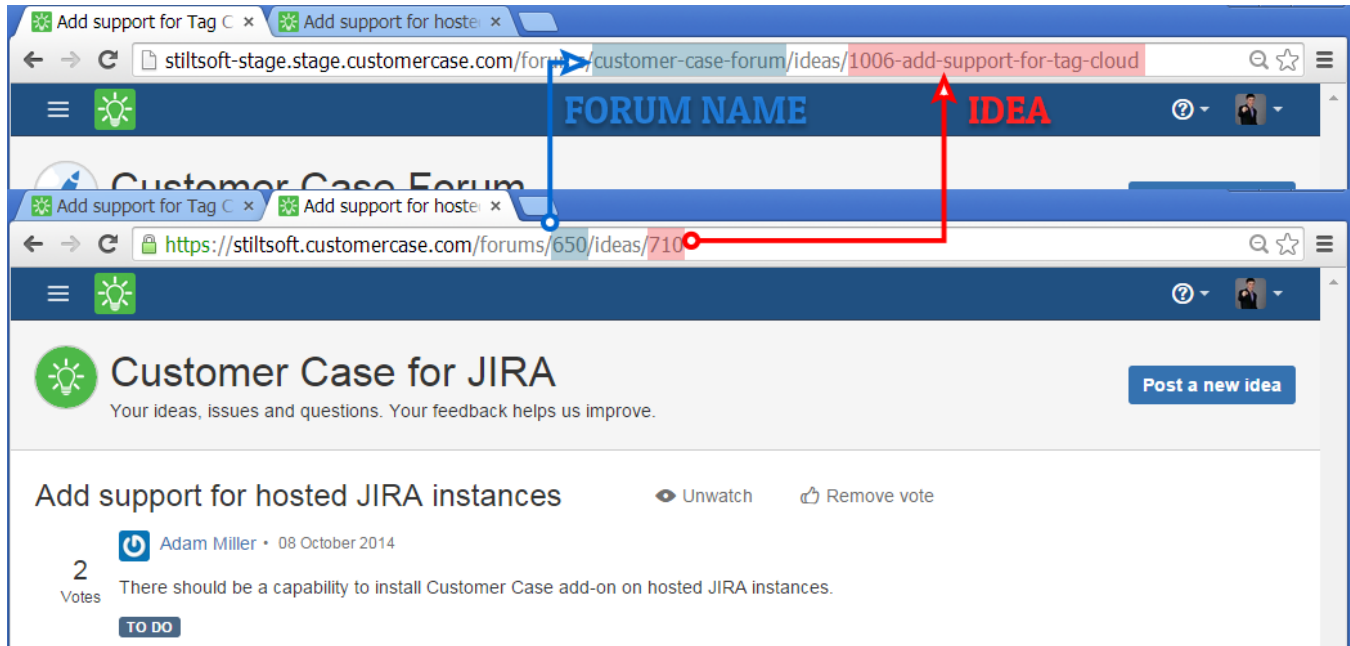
Add support for Tag C ×
Add support for hoste ×

stiltsoft-stage.stage.customercase.com/forums/customer-case-forum/ideas/1006-add-support-for-tag-cloud

FORUM NAME
IDEA

Customer Case Forum

Add support for Tag C ×
Add support for hoste ×

https://stiltsoft.customercase.com/forums/650/ideas/710

Customer Case for JIRA
Your ideas, issues and questions. Your feedback helps us improve.

Post a new idea

Add support for hosted JIRA instances
Unwatch
Remove vote

Adam Miller • 08 October 2014

2
Votes

There should be a capability to install Customer Case add-on on hosted JIRA instances.

TO DO